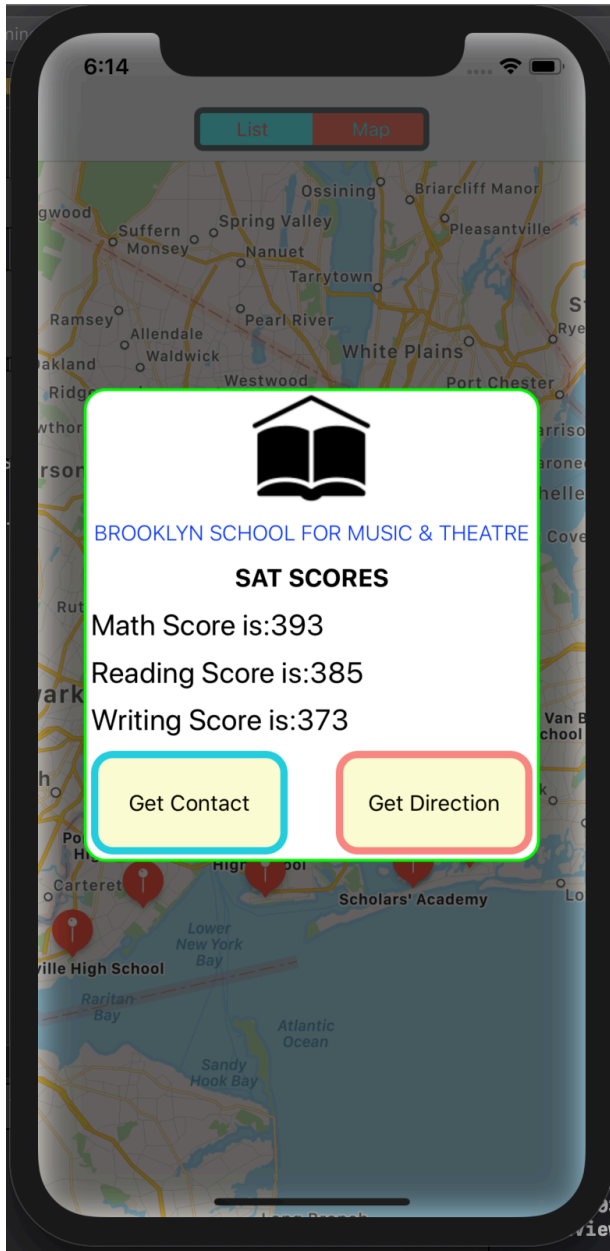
6:14

List Map

Ossining Briarcliff Manor
gwood Suffern Spring Valley Pleasantville
Monsey Nanuet
Tarrytown
St
Ramsey Allendale Pearl River Rye
akland Waldwick White Plains
Ridge Westwood Port Chester
wthor arriso
rson aroneck
helle
Cove

BROOKLYN SCHOOL FOR MUSIC & THEATRE

SAT SCORES

Math Score is:393

Reading Score is:385

Writing Score is:373

Rut
wark
Van B
chool
h
k

Get Contact

Get Direction

Po
Hi
High
Carteret
Scholars' Academy
Lo
ville High School
Lower New York Bay
Raritan Bay
Atlantic Ocean
Sandy Hook Bay
Long Branch